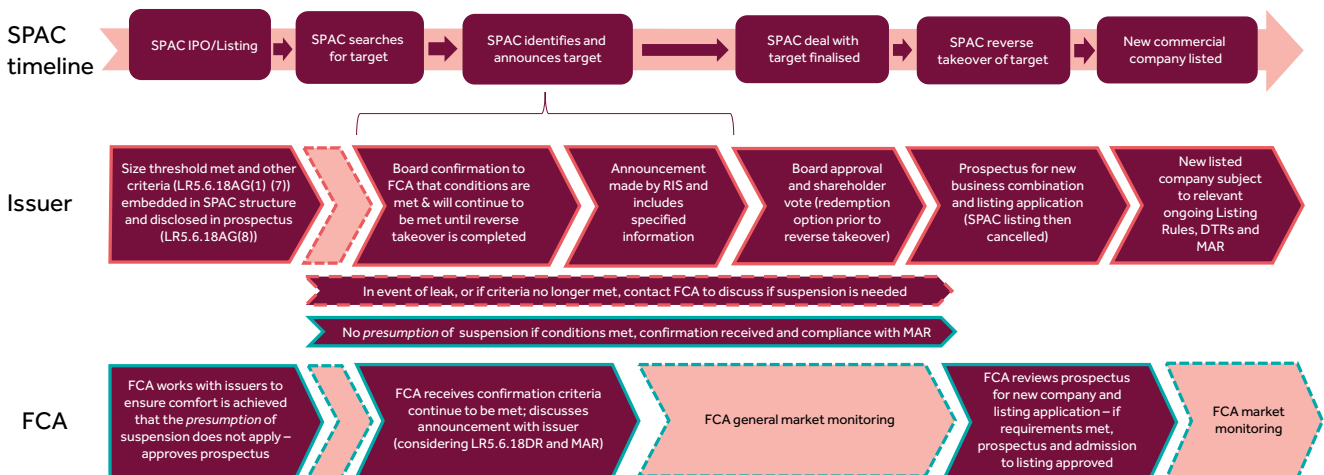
SPAC timeline

SPAC IPO/Listing

SPAC searches for target

SPAC identifies and announces target

SPAC deal with target finalised

SPAC reverse takeover of target

New commercial company listed

Issuer

Size threshold met and other criteria (LR5.6.18AG(1) (7)) embedded in SPAC structure and disclosed in prospectus (LR5.6.18AG(8))

Board confirmation to FCA that conditions are met & will continue to be met until reverse takeover is completed

Announcement made by RIS and includes specified information

Board approval and shareholder vote (redemption option prior to reverse takeover)

Prospectus for new business combination and listing application (SPAC listing then cancelled)

New listed company subject to relevant ongoing Listing Rules, DTRs and MAR

In event of leak, or if criteria no longer met, contact FCA to discuss if suspension is needed

No *presumption* of suspension if conditions met, confirmation received and compliance with MAR

FCA

FCA works with issuers to ensure comfort is achieved that the *presumption* of suspension does not apply – approves prospectus

FCA receives confirmation criteria continue to be met; discusses announcement with issuer (considering LR5.6.18DR and MAR)

FCA general market monitoring

FCA reviews prospectus for new company and listing application – if requirements met, prospectus and admission to listing approved

FCA market monitoring